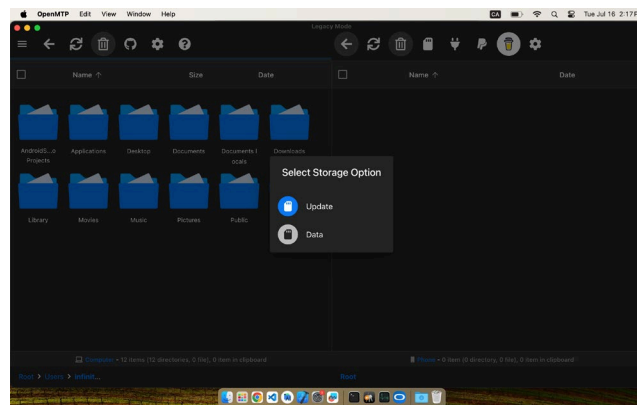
OpenMTP Edit View Window Help
Tue Jul 16 2:17 P
Legacy Mode

Name ↑ Size Date
Name ↑ Date

AndroidS...o Projects
Applications
Desktop
Documents
Documents l ocals
Downloads
Library
Movies
Music
Pictures
Public

Select Storage Option
Update
Data

Computer • 12 items (12 directories, 0 file), 0 item in clipboard
iPhone • 0 item (0 directory, 0 file), 0 item in clipboard
Root > Users > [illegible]
Root